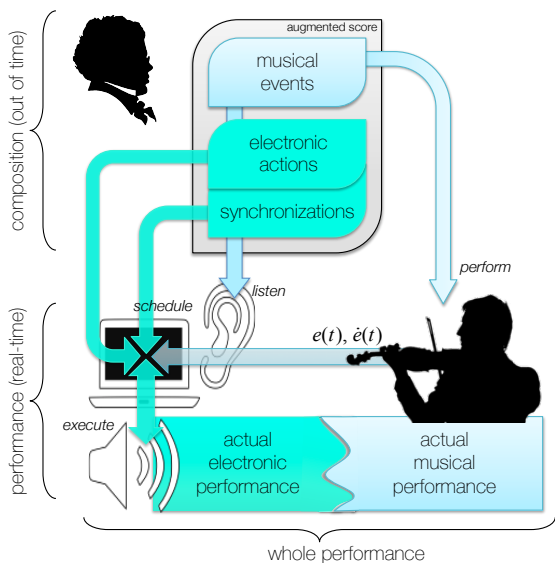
composition (out of time)

augmented score

musical events

electronic actions

synchronizations

perform

listen

schedule

$e(t), \dot{e}(t)$

performance (real-time)

execute

actual electronic performance

actual musical performance

whole performance